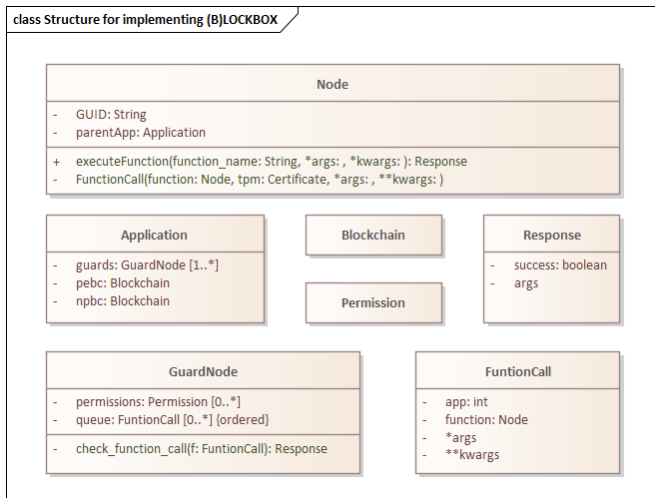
class Structure for implementing (B)LOCKBOX

Node

- GUID: String
- parentApp: Application

+ executeFunction(function_name: String, *args: , *kwargs: ): Response
- FunctionCall(function: Node, tpm: Certificate, *args: , **kwargs: )

Application

- guards: GuardNode [1..*]
- pebc: Blockchain
- npbc: Blockchain

Blockchain

Permission

Response

- success: boolean
- args

GuardNode

- permissions: Permission [0..*]
- queue: FuntionCall [0..*] {ordered}

- check_function_call(f: FuntionCall): Response

FuntionCall

- app: int
- function: Node
- *args
- **kwargs